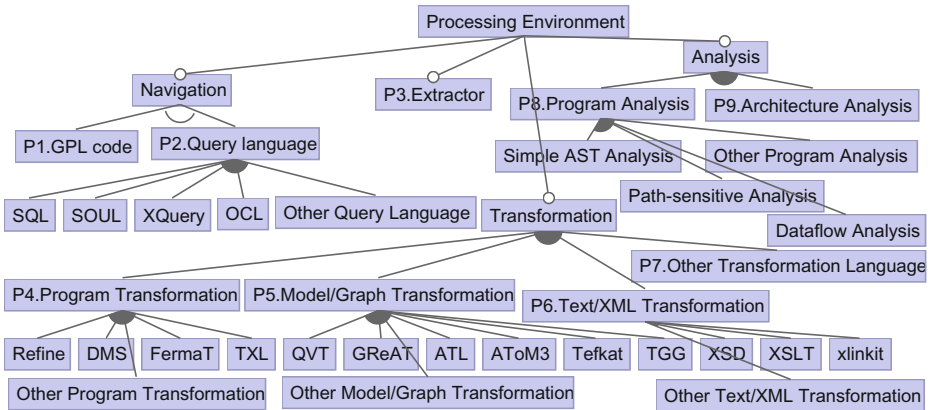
Processing Environment

Navigation

P3.Extractor

Analysis

P1.GPL code

P2.Query language

P8.Program Analysis

P9.Architecture Analysis

Simple AST Analysis

Other Program Analysis

SQL

SOUL

XQuery

OCL

Other Query Language

Transformation

Path-sensitive Analysis

Dataflow Analysis

P7.Other Transformation Language

P4.Program Transformation

P5.Model/Graph Transformation

P6.Text/XML Transformation

Refine

DMS

FermaT

TXL

QVT

GReAT

ATL

AToM3

Tefkat

TGG

XSD

XSLT

xlinkit

Other Program Transformation

Other Model/Graph Transformation

Other Text/XML Transformation